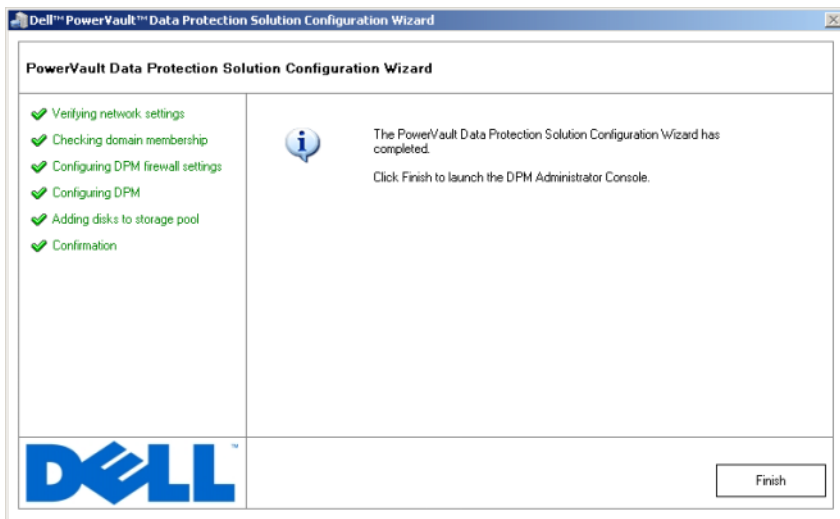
Dell™ PowerVault™ Data Protection Solution Configuration Wizard

PowerVault Data Protection Solution Configuration Wizard

Verifying network settings
Checking domain membership
Configuring DPM firewall settings
Configuring DPM
Adding disks to storage pool
Confirmation

The PowerVault Data Protection Solution Configuration Wizard has completed.

Click Finish to launch the DPM Administrator Console.

DELL™

Finish